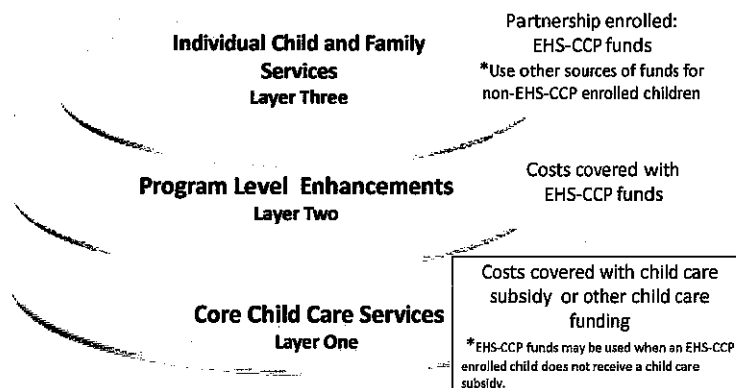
Individual Child and Family Services
Layer Three

Partnership enrolled: EHS-CCP funds
*Use other sources of funds for non-EHS-CCP enrolled children

Program Level Enhancements
Layer Two

Costs covered with EHS-CCP funds

Core Child Care Services
Layer One

Costs covered with child care subsidy or other child care funding
*EHS-CCP funds may be used when an EHS-CCP enrolled child does not receive a child care subsidy.